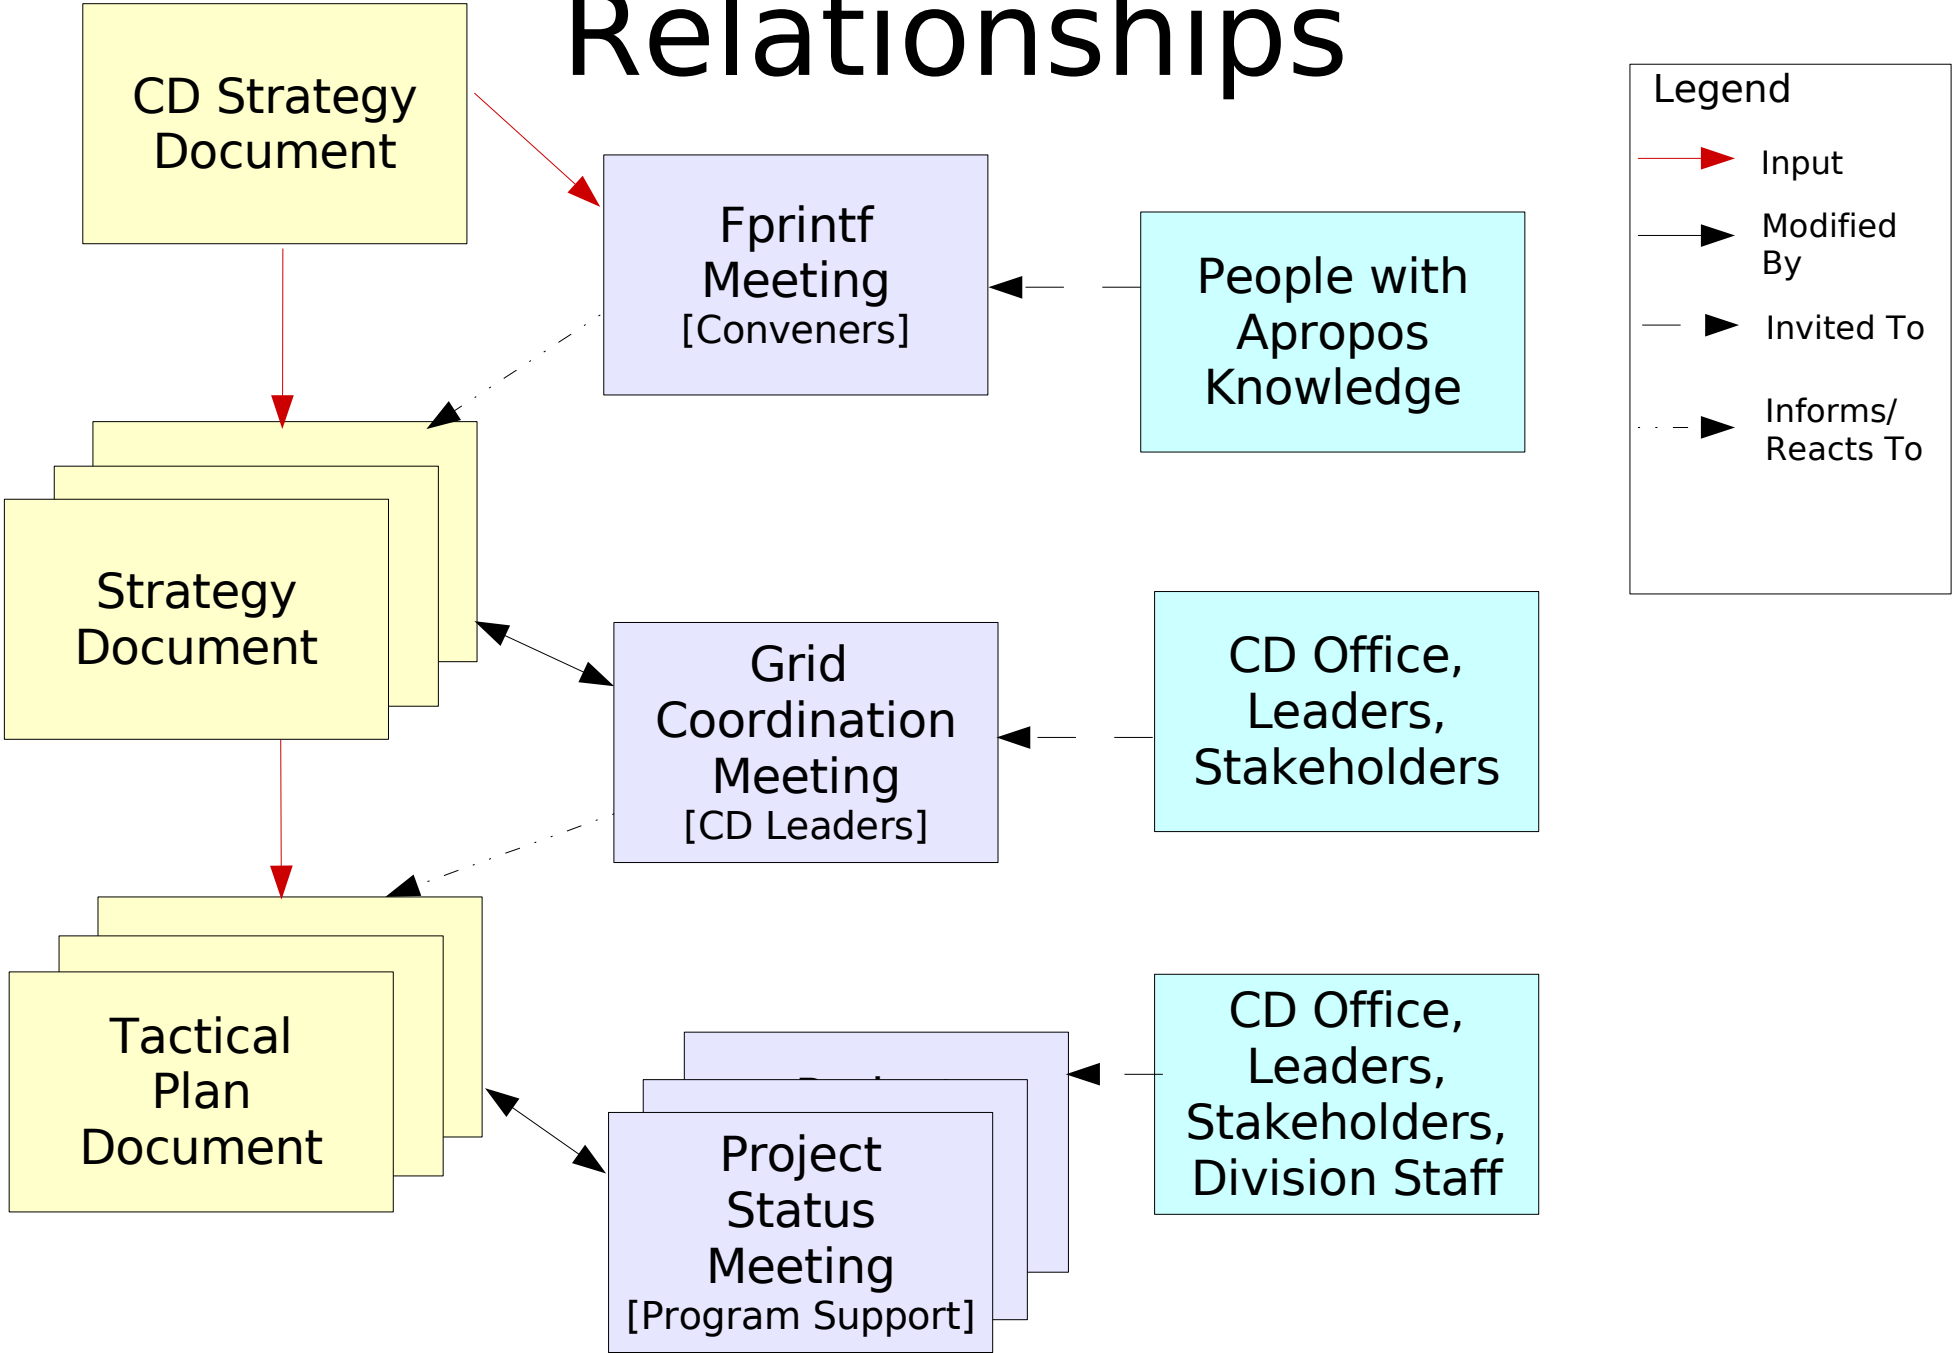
Relationships

CD Strategy Document

Fprintf Meeting [Conveners]

People with Apropos Knowledge

Legend

Input

Modified By

Invited To

Informs/ Reacts To

Strategy Document

Grid Coordination Meeting [CD Leaders]

CD Office, Leaders, Stakeholders

Tactical Plan Document

CD Office, Leaders, Stakeholders, Division Staff

Project Status Meeting [Program Support]